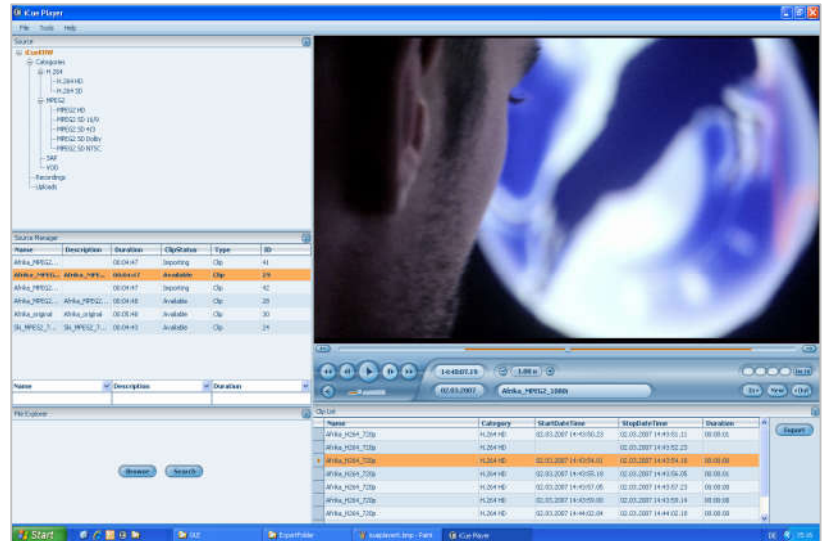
iCue Player

File Tools Help

Source

iCueHW
Categories
H.264
H.264 HD
H.264 SD
MPEG2
MPEG2 HD
MPEG2 SD 16/9
MPEG2 SD 4/3
MPEG2 SD Dolby
MPEG2 SD NTSC
SAF
VOD
Recordings
Uploads

Source Manager

| Name | Description | Duration | ClipStatus | Type | ID |
|---|---|---|---|---|---|
| Afrika_MPEG2... | | 00:04:47 | Importing | Clip | 41 |
| Afrika_MPEG... | Afrika_MPE... | 00:04:47 | Available | Clip | 29 |
| Afrika_MPEG2... | | 00:04:47 | Importing | Clip | 42 |
| Afrika_MPEG2... | Afrika_MPEG2... | 00:04:48 | Available | Clip | 28 |
| Afrika_original | Afrika_original | 00:04:48 | Available | Clip | 30 |
| Sk_MPEG2_T... | Sk_MPEG2_T... | 00:04:43 | Available | Clip | 24 |

Name | Description | Duration

File Explorer

Browse Search

14:49:07.16 | 1.00 x
02.03.2007 | Afrika_MPEG2_1080i

In Now Out

Clip List

| Name | Category | StartDateTime | StopDateTime | Duration |
|---|---|---|---|---|
| Afrika_H264_720p | H.264 HD | 02.03.2007 14:43:50.23 | 02.03.2007 14:43:51.11 | 00:00:01 |
| Afrika_H264_720p | H.264 HD | | 02.03.2007 14:43:52.23 | |
| Afrika_H264_720p | H.264 HD | 02.03.2007 14:43:54.01 | 02.03.2007 14:43:54.18 | 00:00:00 |
| Afrika_H264_720p | H.264 HD | 02.03.2007 14:43:55.16 | 02.03.2007 14:43:56.05 | 00:00:00 |
| Afrika_H264_720p | H.264 HD | 02.03.2007 14:43:57.05 | 02.03.2007 14:43:57.23 | 00:00:00 |
| Afrika_H264_720p | H.264 HD | 02.03.2007 14:43:59.00 | 02.03.2007 14:43:59.14 | 00:00:00 |
| Afrika_H264_720p | H.264 HD | 02.03.2007 14:44:02.04 | 02.03.2007 14:44:02.18 | 00:00:00 |

Export

Start | GUI | ExportFolder | icueplayer.bmp - Paint | iCue Player | 15:05